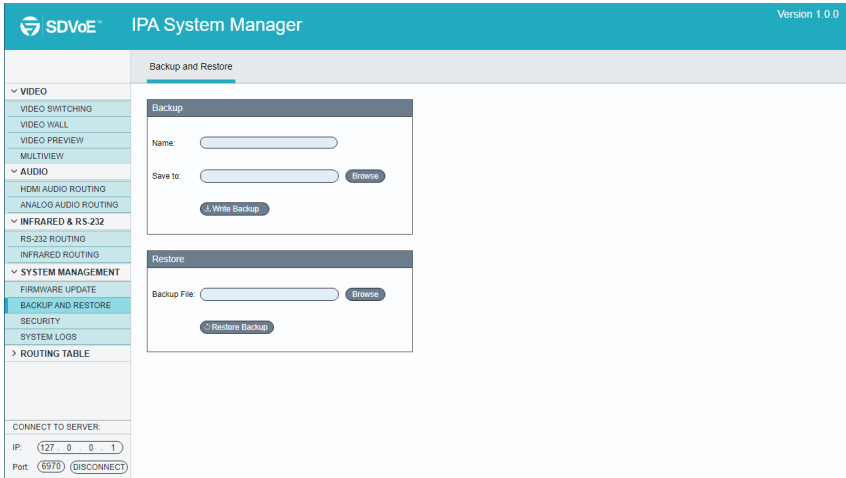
SDVoE™ IPA System Manager

Version 1.0.0

Backup and Restore

VIDEO
VIDEO SWITCHING
VIDEO WALL
VIDEO PREVIEW
MULTIVIEW
AUDIO
HDMI AUDIO ROUTING
ANALOG AUDIO ROUTING
INFRARED & RS-232
RS-232 ROUTING
INFRARED ROUTING
SYSTEM MANAGEMENT
FIRMWARE UPDATE
BACKUP AND RESTORE
SECURITY
SYSTEM LOGS
ROUTING TABLE

Backup

Name:

Save to: Browse

Write Backup

Restore

Backup File: Browse

Restore Backup

CONNECT TO SERVER:

IP: 127 . 0 . 0 . 1

Port: 6970 DISCONNECT